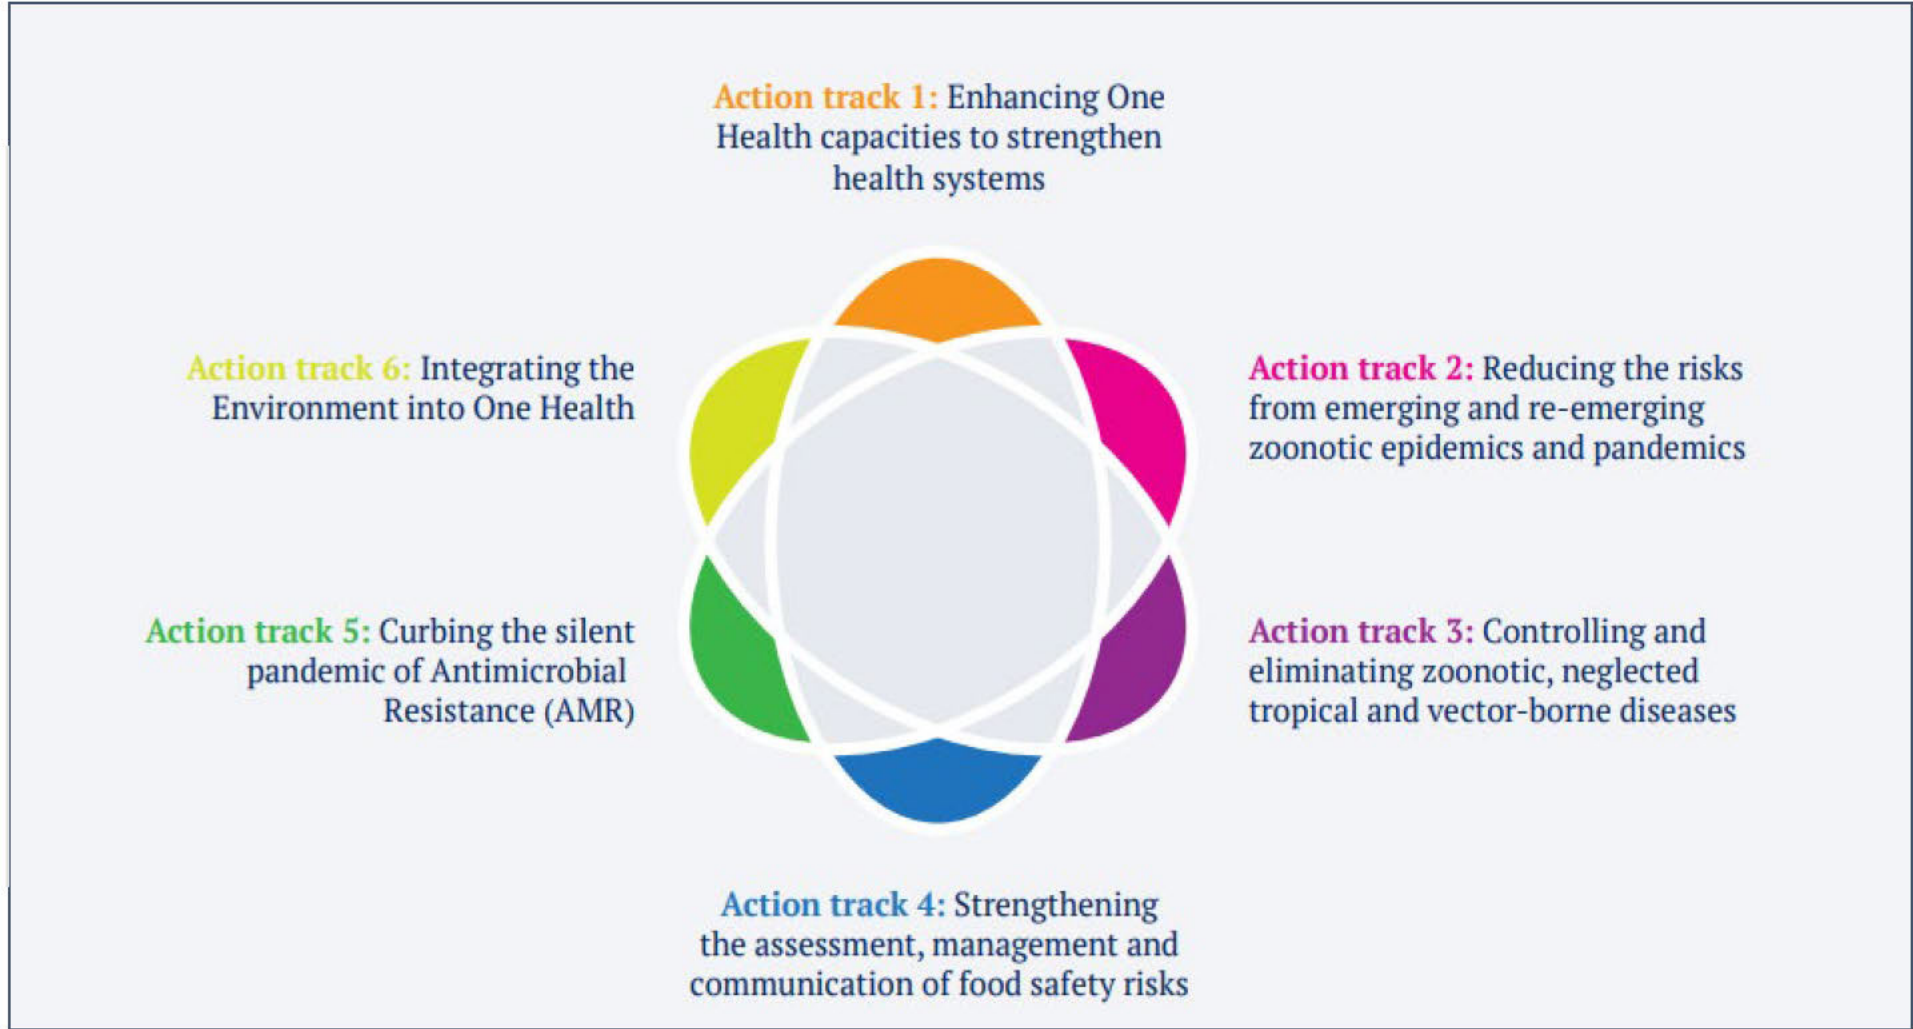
Action track 1: Enhancing One Health capacities to strengthen health systems

Action track 6: Integrating the Environment into One Health

Action track 2: Reducing the risks from emerging and re-emerging zoonotic epidemics and pandemics

Action track 5: Curbing the silent pandemic of Antimicrobial Resistance (AMR)

Action track 3: Controlling and eliminating zoonotic, neglected tropical and vector-borne diseases

Action track 4: Strengthening the assessment, management and communication of food safety risks